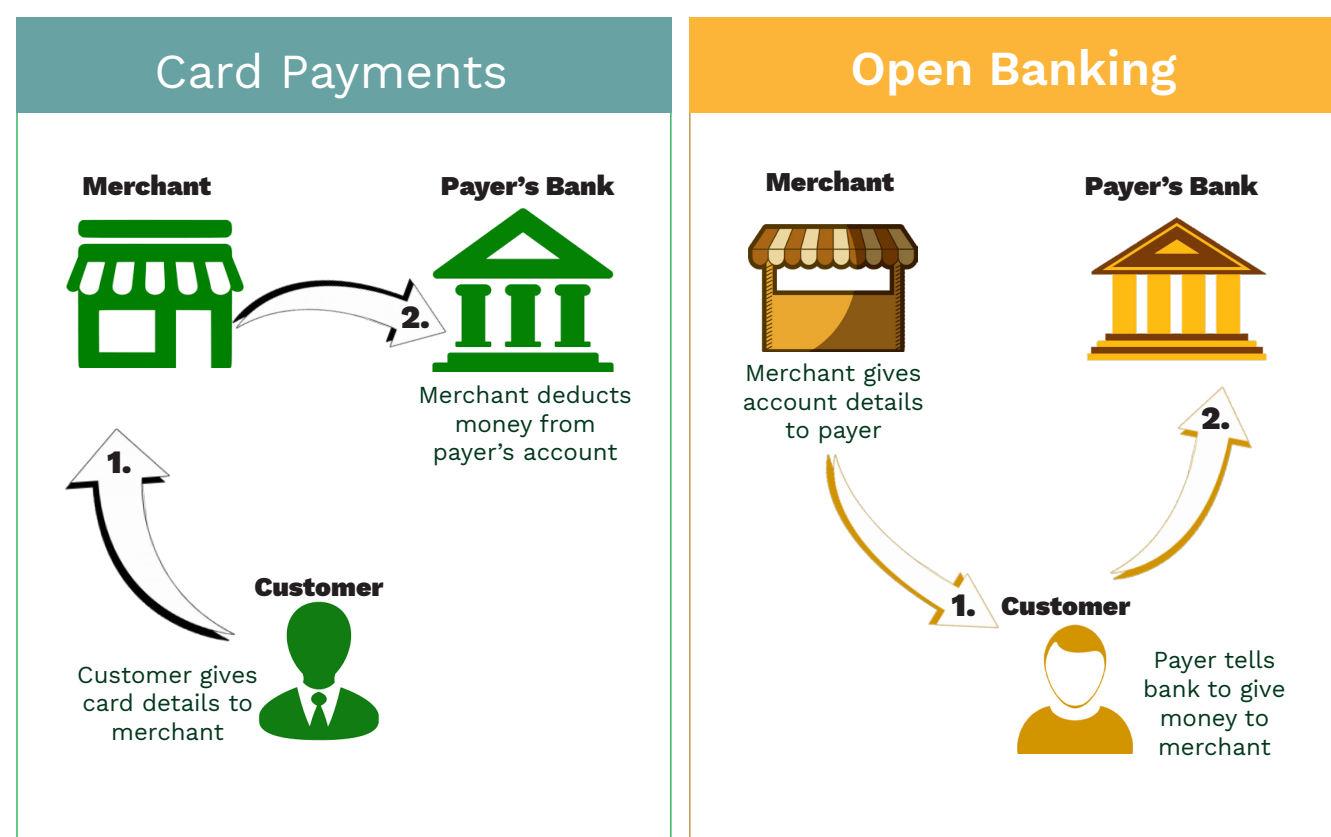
Card Payments

Merchant

Payer’s Bank

2.

Merchant deducts money from payer’s account

1.

Customer

Customer gives card details to merchant

Open Banking

Merchant

Payer’s Bank

Merchant gives account details to payer

2.

1.

Customer

Payer tells bank to give money to merchant